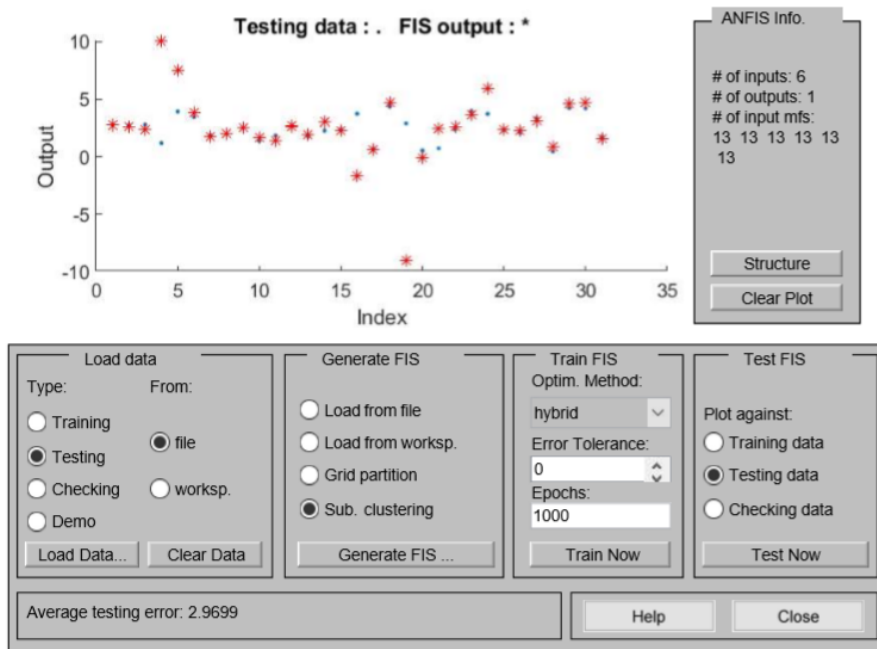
Testing data : .   FIS output : *

10
5
0
-5
-10
Output

0 5 10 15 20 25 30 35
Index

ANFIS Info.

# of inputs: 6
# of outputs: 1
# of input mfs:
13 13 13 13 13
13

Structure

Clear Plot

Load data

Type:
Training
Testing
Checking
Demo

From:
file
worksp.

Load Data...
Clear Data

Generate FIS

Load from file
Load from worksp.
Grid partition
Sub. clustering

Generate FIS ...

Train FIS

Optim. Method:
hybrid

Error Tolerance:
0

Epochs:
1000

Train Now

Test FIS

Plot against:
Training data
Testing data
Checking data

Test Now

Average testing error: 2.9699

Help

Close